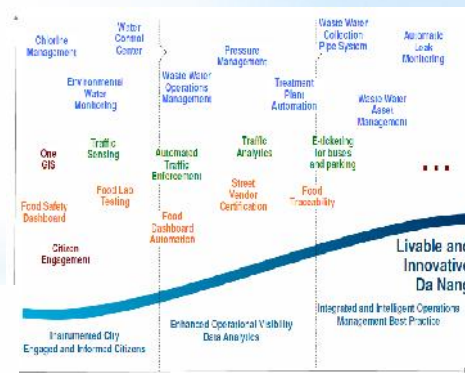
Chlorine Management

Water Control Center

Environmental Water Monitoring

Waste Water Operations Management

Pressure Management

Waste Water Collection Pipe System

Automatic Leak Monitoring

Treatment Plant Automation

Waste Water Asset Management

One GIS

Traffic Sensing

Automated Traffic Enforcement

Traffic Analytics

E-ticketing for buses and parking

Food Lab Testing

Street Vendor Certification

Food Traceability

Food Safety Dashboard

Food Dashboard Automation

Citizen Engagement

...

Livable and Innovative Da Nang

Instrumented City Engaged and Informed Citizens

Enhanced Operational Visibility Data Analytics

Integrated and Intelligent Operations Management Best Practice